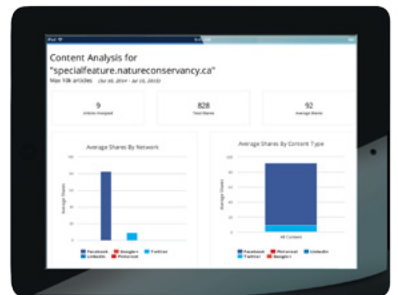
Content Analysis for "specialfeature.natureconservancy.ca"

Max 10k articles (Jul 30, 2014 - Jul 30, 2015)

9
Articles Analyzed

828
Total Shares

92
Average Shares

Average Shares By Network

Facebook
Google+
Twitter
LinkedIn
Pinterest

Average Shares By Content Type

All Content

Facebook
Pinterest
LinkedIn
Twitter
Google+